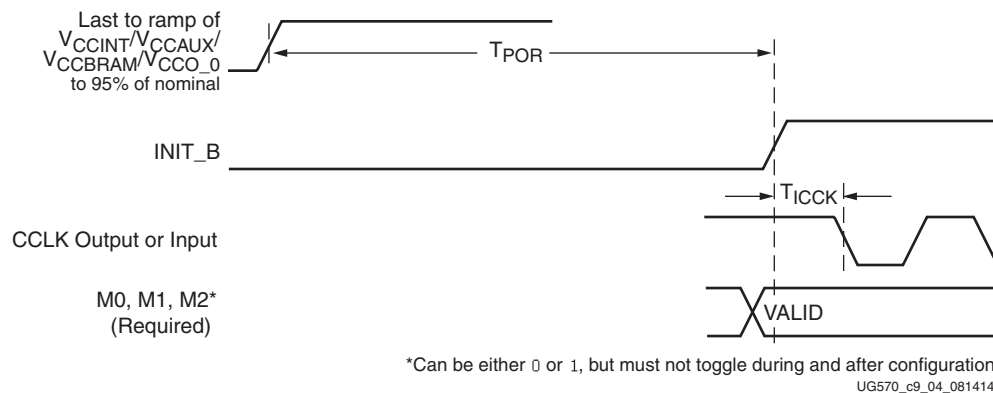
Last to ramp of $V_{CCINT}$/$V_{CCAUX}$/ $V_{CCBRAM}$/$V_{CCO\_0}$ to 95% of nominal

$T_{POR}$

INIT_B

$T_{ICCK}$

CCLK Output or Input

M0, M1, M2* (Required)

VALID

*Can be either 0 or 1, but must not toggle during and after configuration

UG570_c9_04_081414